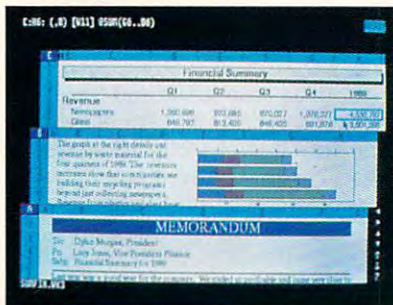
C:H6: (,0) [W11] @SUM(G6..D6)

C

Financial Summary

| | Q1 | Q2 | Q3 | Q4 | 1988 |
|---|---|---|---|---|---|
| Revenue | | | | | |
| Newspapers | 1,350,600 | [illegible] | 870,027 | 1,378,227 | 4,530,767 |
| Glass | 849,797 | 813,420 | 846,405 | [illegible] | $3,300,286 |

B

The graph at the right details our revenue by waste material for the four quarters of 1988. The revenues increases show that companies are building their recycling programs beyond just collecting newspaper... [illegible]

A

MEMORANDUM

To: Dyke Morgan, President
Fr: Lisy Jones, Vice President Finance
Re: Financial Summary for 1988

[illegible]

SUMFIN.WK3